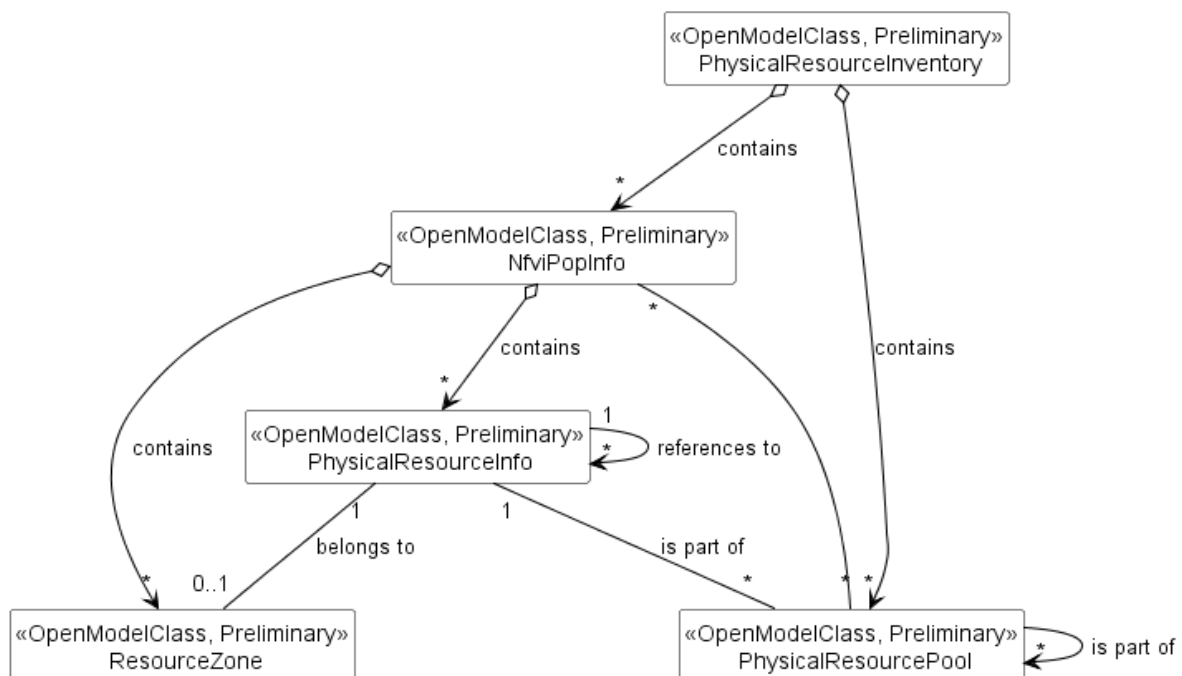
«OpenModelClass, Preliminary»
PhysicalResourceInventory

contains

*

«OpenModelClass, Preliminary»
NfviPopInfo

contains

*

*

contains

contains

*

1

«OpenModelClass, Preliminary»
PhysicalResourceInfo

*

references to

1

belongs to

1

is part of

*

0..1

*

*

*

«OpenModelClass, Preliminary»
ResourceZone

«OpenModelClass, Preliminary»
PhysicalResourcePool

*

is part of